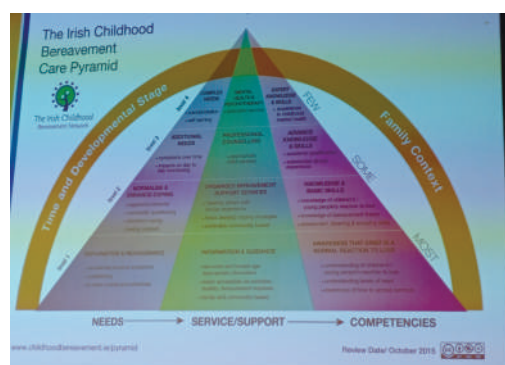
The Irish Childhood Bereavement Care Pyramid

The Irish Childhood Bereavement Network

Time and Developmental Stage

Family Context

FEW

SOME

MOST

Level 4

Level 3

Level 2

Level 1

COMPLEX NEEDS

ADDITIONAL NEEDS

BEREAVEMENT & SPECIALIST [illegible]

PROFESSIONAL COUNSELLING

EXPERT KNOWLEDGE & SKILLS

ADVANCED KNOWLEDGE & SKILLS

KNOWLEDGE & SUPPORTIVE COPING

STANDARD BEREAVEMENT SUPPORT SERVICES

KNOWLEDGE & BASIC SKILLS

INFORMATION & REASSURANCE

INFORMATION & GUIDANCE

AWARENESS THAT GRIEF IS A NORMAL REACTION TO LOSS

NEEDS → SERVICE/SUPPORT → COMPETENCIES

www.childhoodbereavement.ie/pyramid

Review Date: October 2015